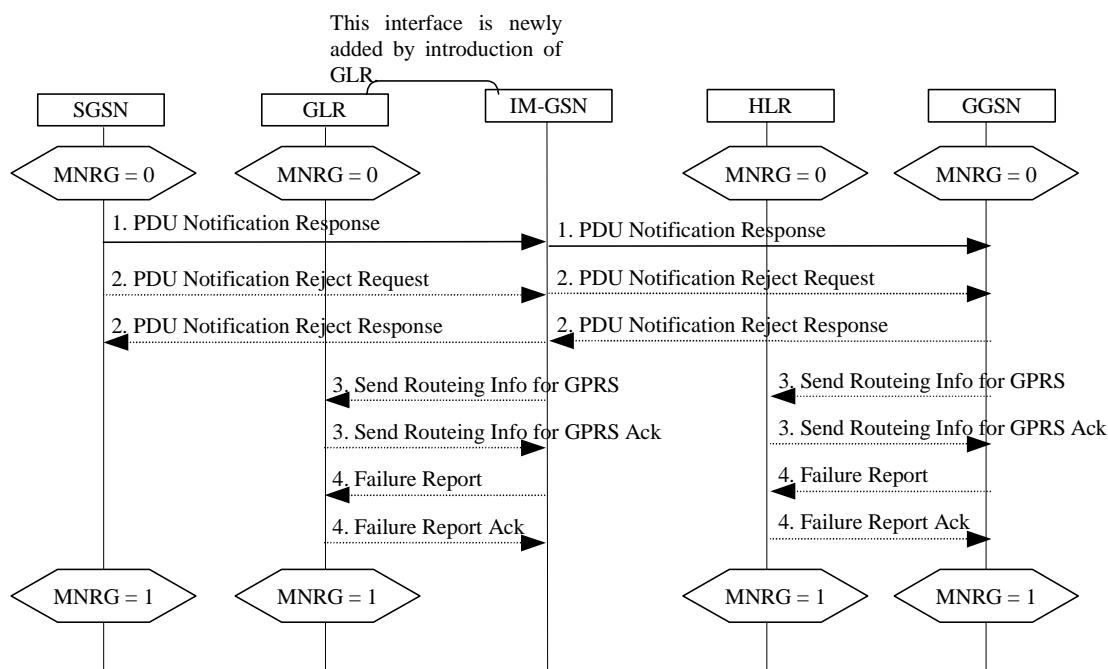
This interface is newly added by introduction of GLR

SGSN

GLR

IM-GSN

HLR

GGSN

MNRG = 0

MNRG = 0

MNRG = 0

MNRG = 0

1. PDU Notification Response

1. PDU Notification Response

2. PDU Notification Reject Request

2. PDU Notification Reject Request

2. PDU Notification Reject Response

2. PDU Notification Reject Response

3. Send Routeing Info for GPRS

3. Send Routeing Info for GPRS

3. Send Routeing Info for GPRS Ack

3. Send Routeing Info for GPRS Ack

4. Failure Report

4. Failure Report

4. Failure Report Ack

4. Failure Report Ack

MNRG = 1

MNRG = 1

MNRG = 1

MNRG = 1